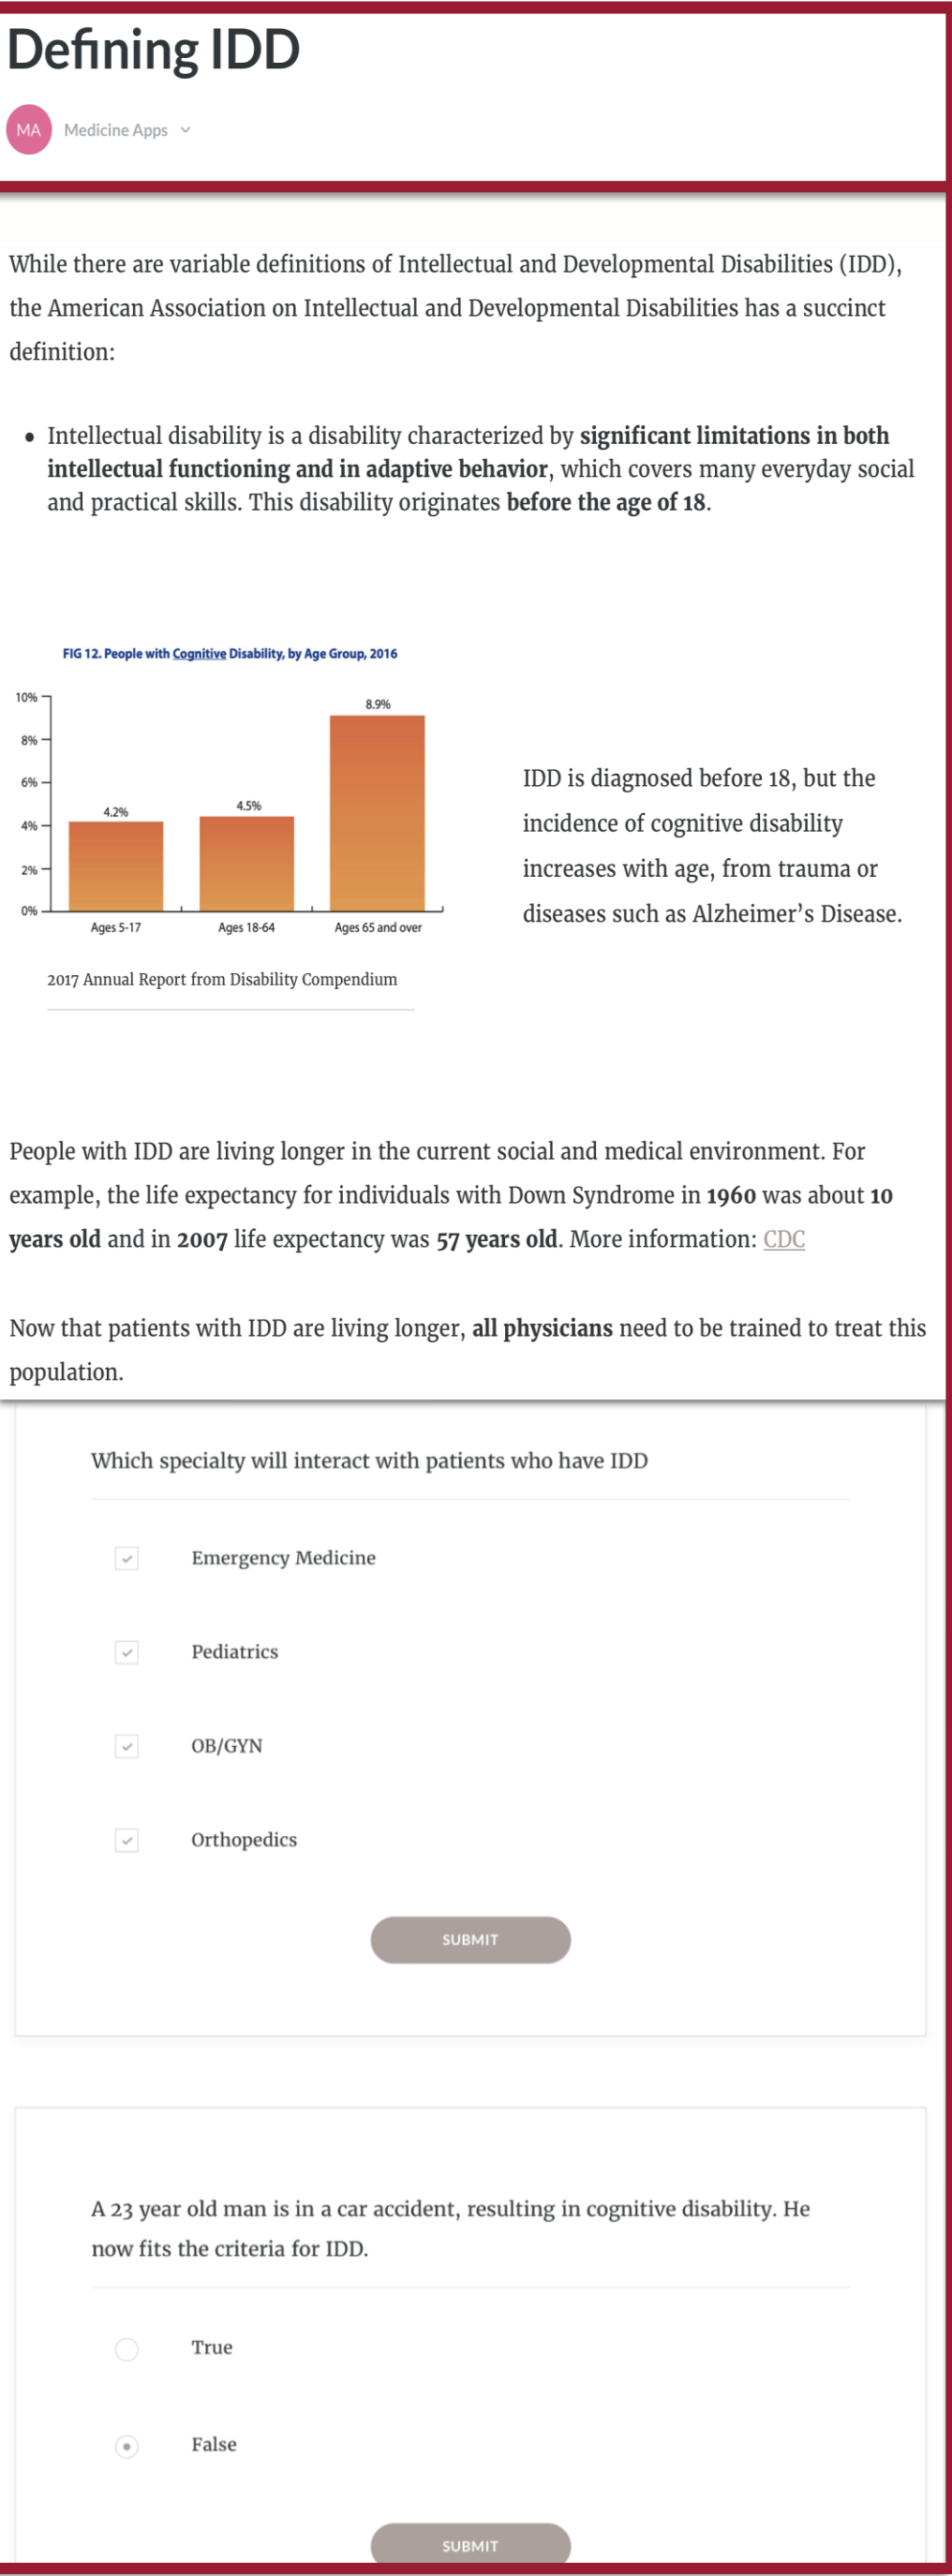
Defining IDD

MA Medicine Apps

While there are variable definitions of Intellectual and Developmental Disabilities (IDD), the American Association on Intellectual and Developmental Disabilities has a succinct definition:

- Intellectual disability is a disability characterized by **significant limitations in both intellectual functioning and in adaptive behavior**, which covers many everyday social and practical skills. This disability originates **before the age of 18**.

FIG 12. People with Cognitive Disability, by Age Group, 2016

10%
8%
6%
4%
2%
0%

| Ages 5-17 | Ages 18-64 | Ages 65 and over |
|---|---|---|
| 4.2% | 4.5% | 8.9% |

2017 Annual Report from Disability Compendium

IDD is diagnosed before 18, but the incidence of cognitive disability increases with age, from trauma or diseases such as Alzheimer's Disease.

People with IDD are living longer in the current social and medical environment. For example, the life expectancy for individuals with Down Syndrome in **1960** was about **10 years old** and in **2007** life expectancy was **57 years old**. More information: CDC

Now that patients with IDD are living longer, **all physicians** need to be trained to treat this population.

Which specialty will interact with patients who have IDD

Emergency Medicine

Pediatrics

OB/GYN

Orthopedics

SUBMIT

A 23 year old man is in a car accident, resulting in cognitive disability. He now fits the criteria for IDD.

True

False

SUBMIT